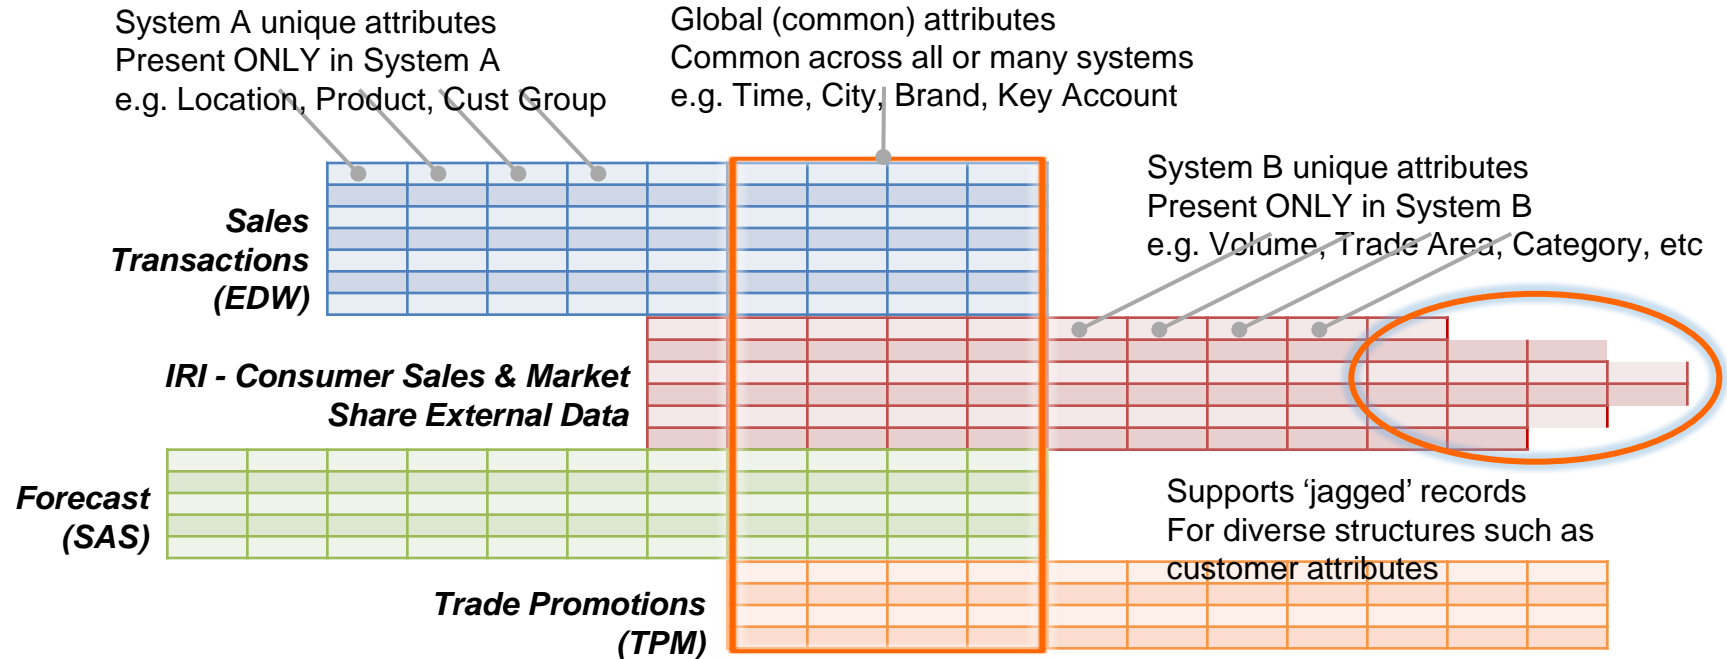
System A unique attributes
Present ONLY in System A
e.g. Location, Product, Cust Group

Global (common) attributes
Common across all or many systems
e.g. Time, City, Brand, Key Account

System B unique attributes
Present ONLY in System B
e.g. Volume, Trade Area, Category, etc

Sales Transactions (EDW)

IRI - Consumer Sales & Market Share External Data

Forecast (SAS)

Supports 'jagged' records
For diverse structures such as customer attributes

Trade Promotions (TPM)